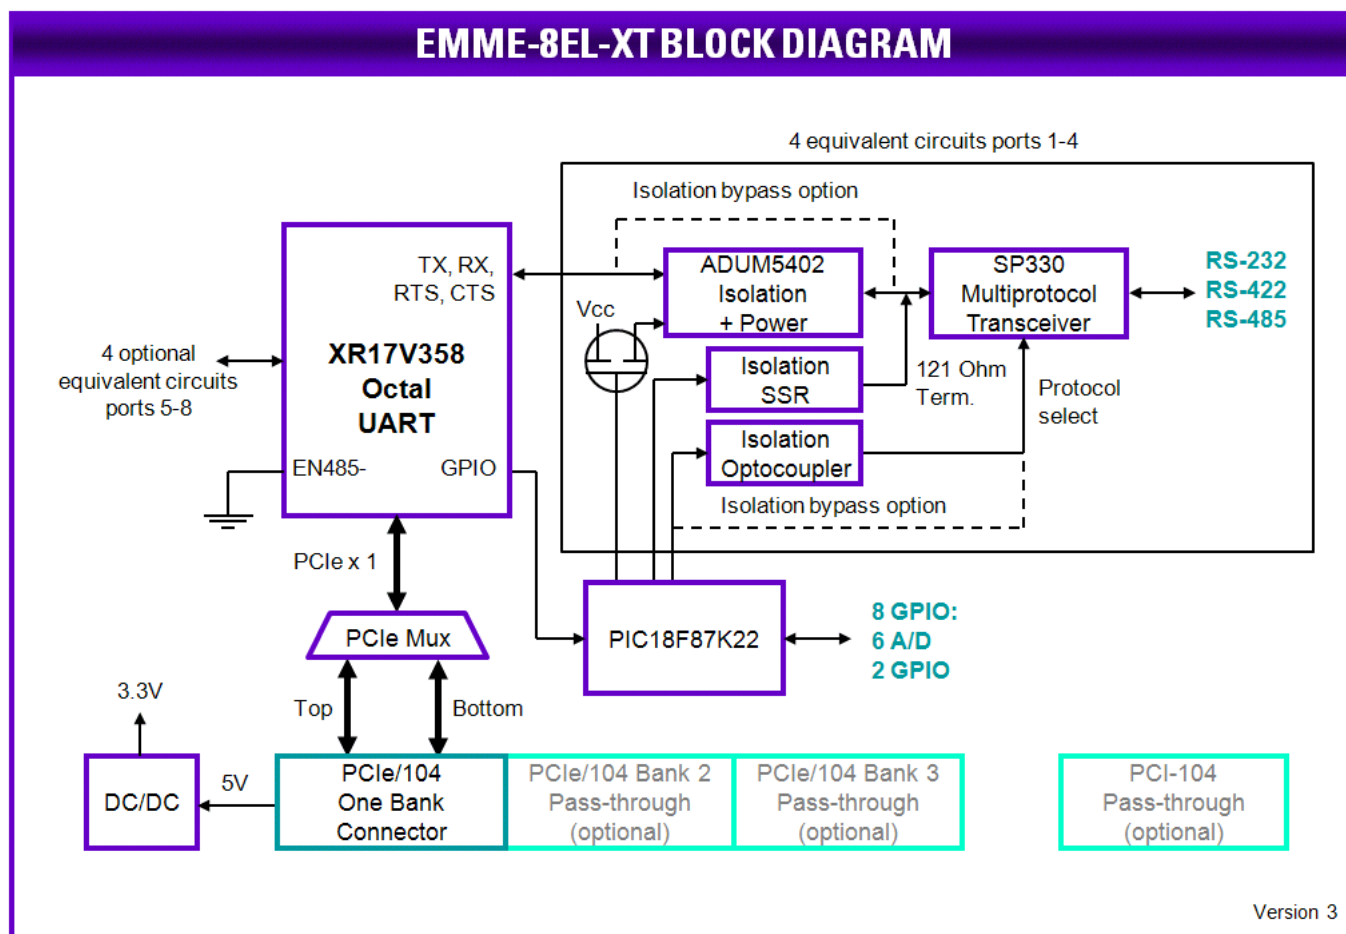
EMME-8EL-XT BLOCK DIAGRAM

4 equivalent circuits ports 1-4

Isolation bypass option

TX, RX, RTS, CTS

ADUM5402 Isolation + Power

SP330 Multiprotocol Transceiver

RS-232
RS-422
RS-485

Vcc

4 optional equivalent circuits ports 5-8

XR17V358 Octal UART

Isolation SSR

121 Ohm Term.

Protocol select

Isolation Optocoupler

EN485-

GPIO

Isolation bypass option

PCIe x 1

PCIe Mux

PIC18F87K22

8 GPIO:
6 A/D
2 GPIO

3.3V

Top

Bottom

5V

DC/DC

PCIe/104 One Bank Connector

PCIe/104 Bank 2 Pass-through (optional)

PCIe/104 Bank 3 Pass-through (optional)

PCI-104 Pass-through (optional)

Version 3